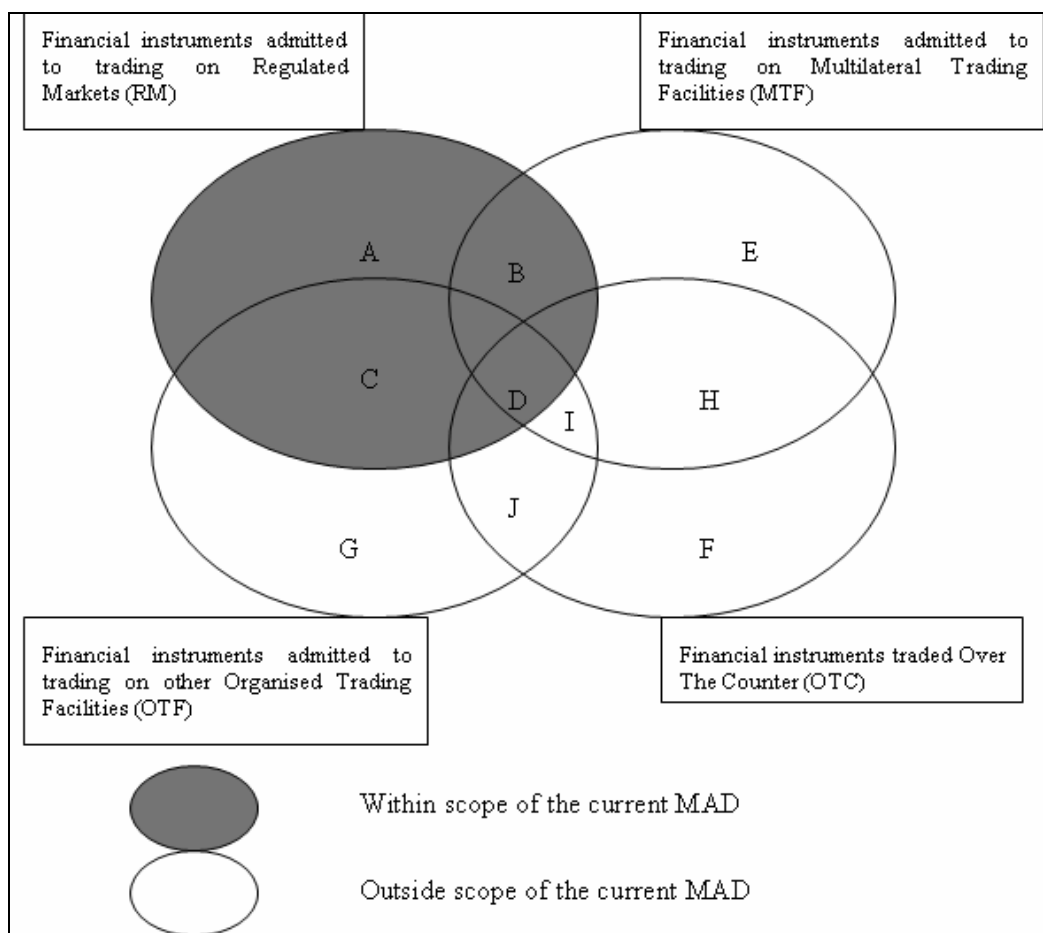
Financial instruments admitted to trading on Regulated Markets (RM)

Financial instruments admitted to trading on Multilateral Trading Facilities (MTF)

A

B

E

C

D

I

H

J

G

F

Financial instruments admitted to trading on other Organised Trading Facilities (OTF)

Financial instruments traded Over The Counter (OTC)

Within scope of the current MAD

Outside scope of the current MAD